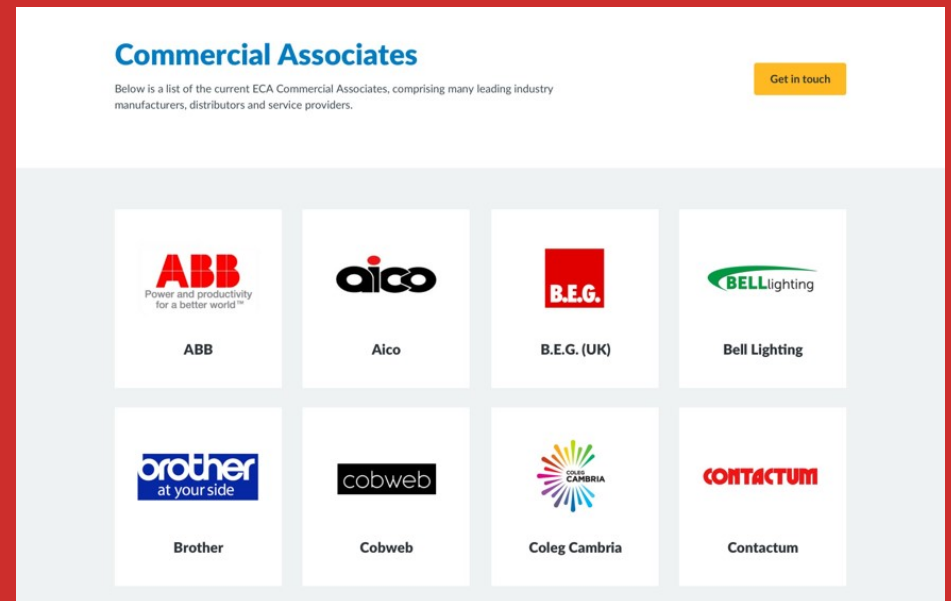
Commercial Associates

Below is a list of the current ECA Commercial Associates, comprising many leading industry manufacturers, distributors and service providers.

Get in touch

ABB
Power and productivity for a better world™

ABB

aico

Aico

B.E.G.

B.E.G. (UK)

BELLlighting

Bell Lighting

brother
at your side

Brother

cobweb

Cobweb

COLEG CAMBRIA

Coleg Cambria

CONTACTUM

Contactum